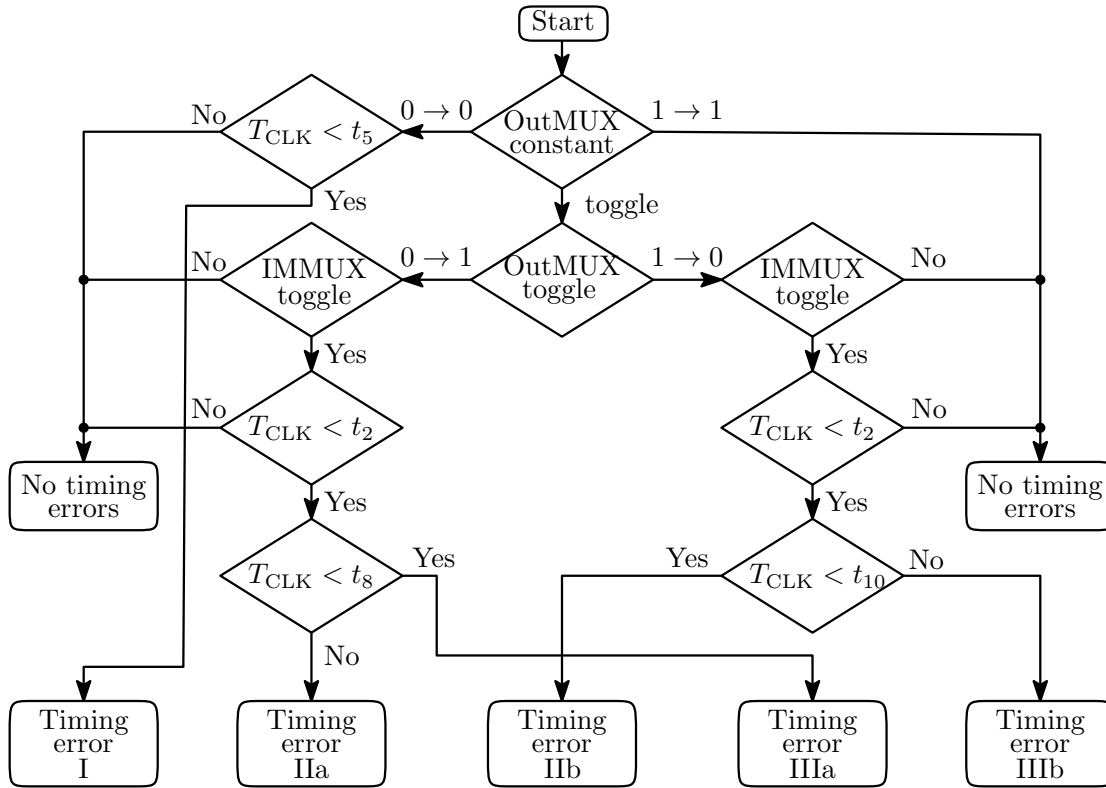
Start

No $T_{\text{CLK}} < t_5$ $0 \rightarrow 0$ OutMUX constant $1 \rightarrow 1$

Yes

toggle

No IMMUX toggle $0 \rightarrow 1$ OutMUX toggle $1 \rightarrow 0$ IMMUX toggle No

Yes

Yes

No $T_{\text{CLK}} < t_2$

$T_{\text{CLK}} < t_2$ No

Yes

Yes

No timing errors

No timing errors

$T_{\text{CLK}} < t_8$ Yes

Yes $T_{\text{CLK}} < t_{10}$ No

No

Timing error I

Timing error IIa

Timing error IIb

Timing error IIIa

Timing error IIIb